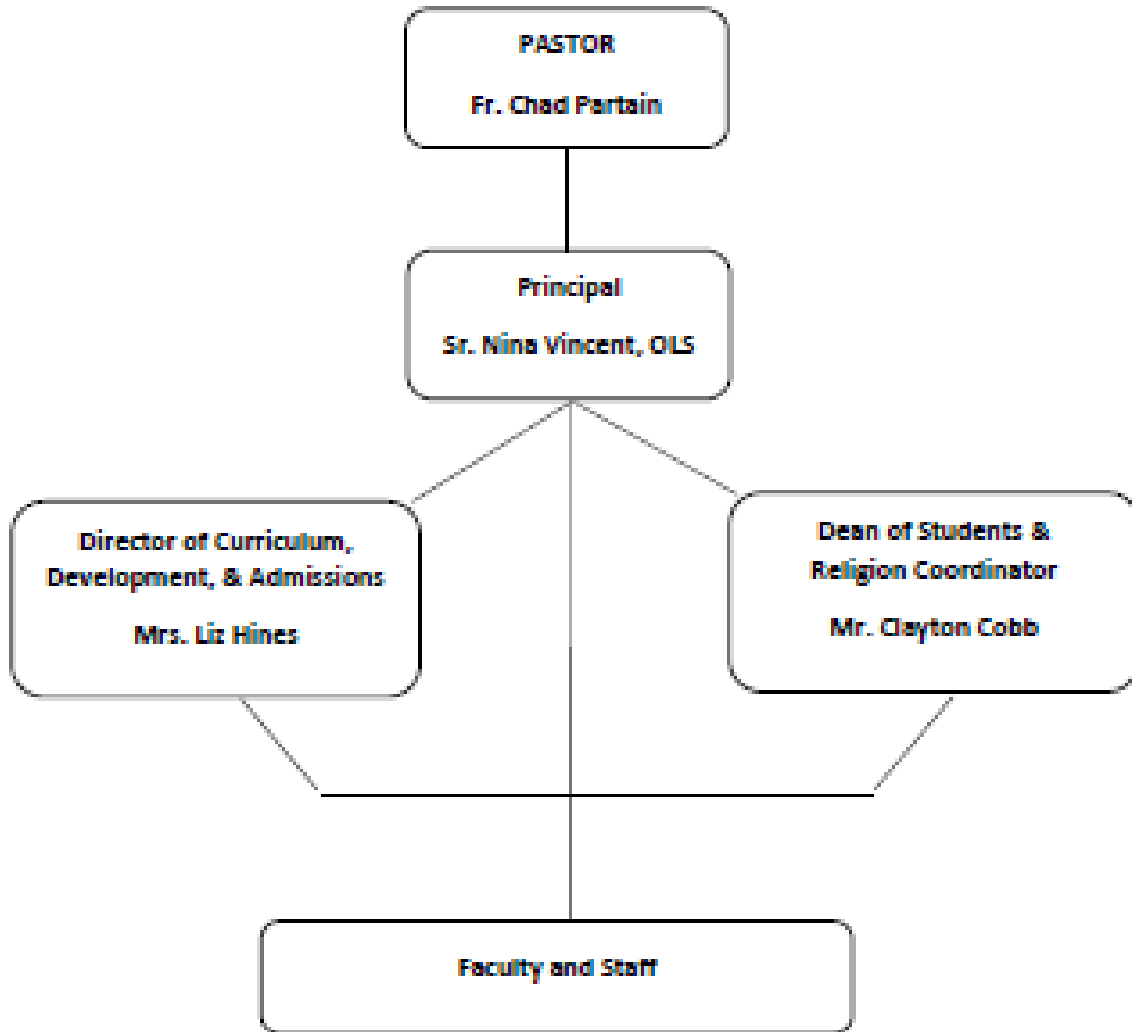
PASTOR

Fr. Chad Partain

Principal

Sr. Nina Vincent, OLS

Director of Curriculum, Development, & Admissions

Mrs. Liz Hines

Dean of Students & Religion Coordinator

Mr. Clayton Cobb

Faculty and Staff